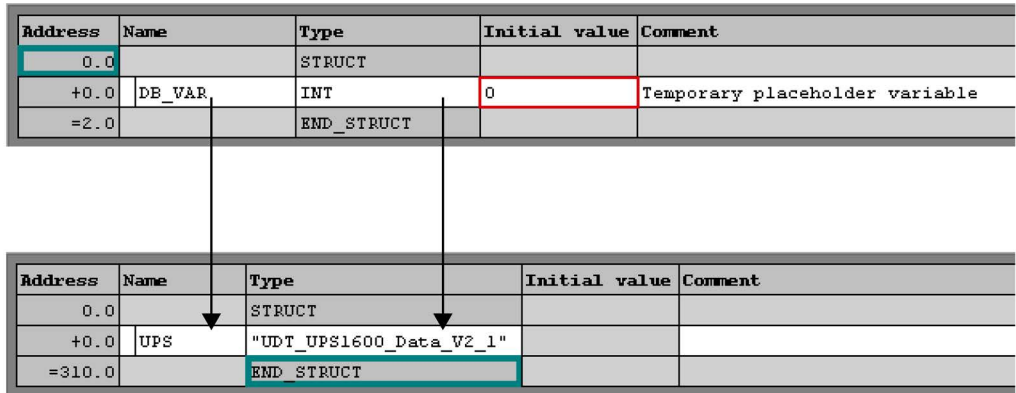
| Address | Name | Type | Initial value | Comment |
|---|---|---|---|---|
| 0.0 | | STRUCT | | |
| +0.0 | DB_VAR | INT | 0 | Temporary placeholder variable |
| =2.0 | | END_STRUCT | | |

| Address | Name | Type | Initial value | Comment |
|---|---|---|---|---|
| 0.0 | | STRUCT | | |
| +0.0 | UPS | "UDT_UPS1600_Data_V2_1" | | |
| =310.0 | | END_STRUCT | | |